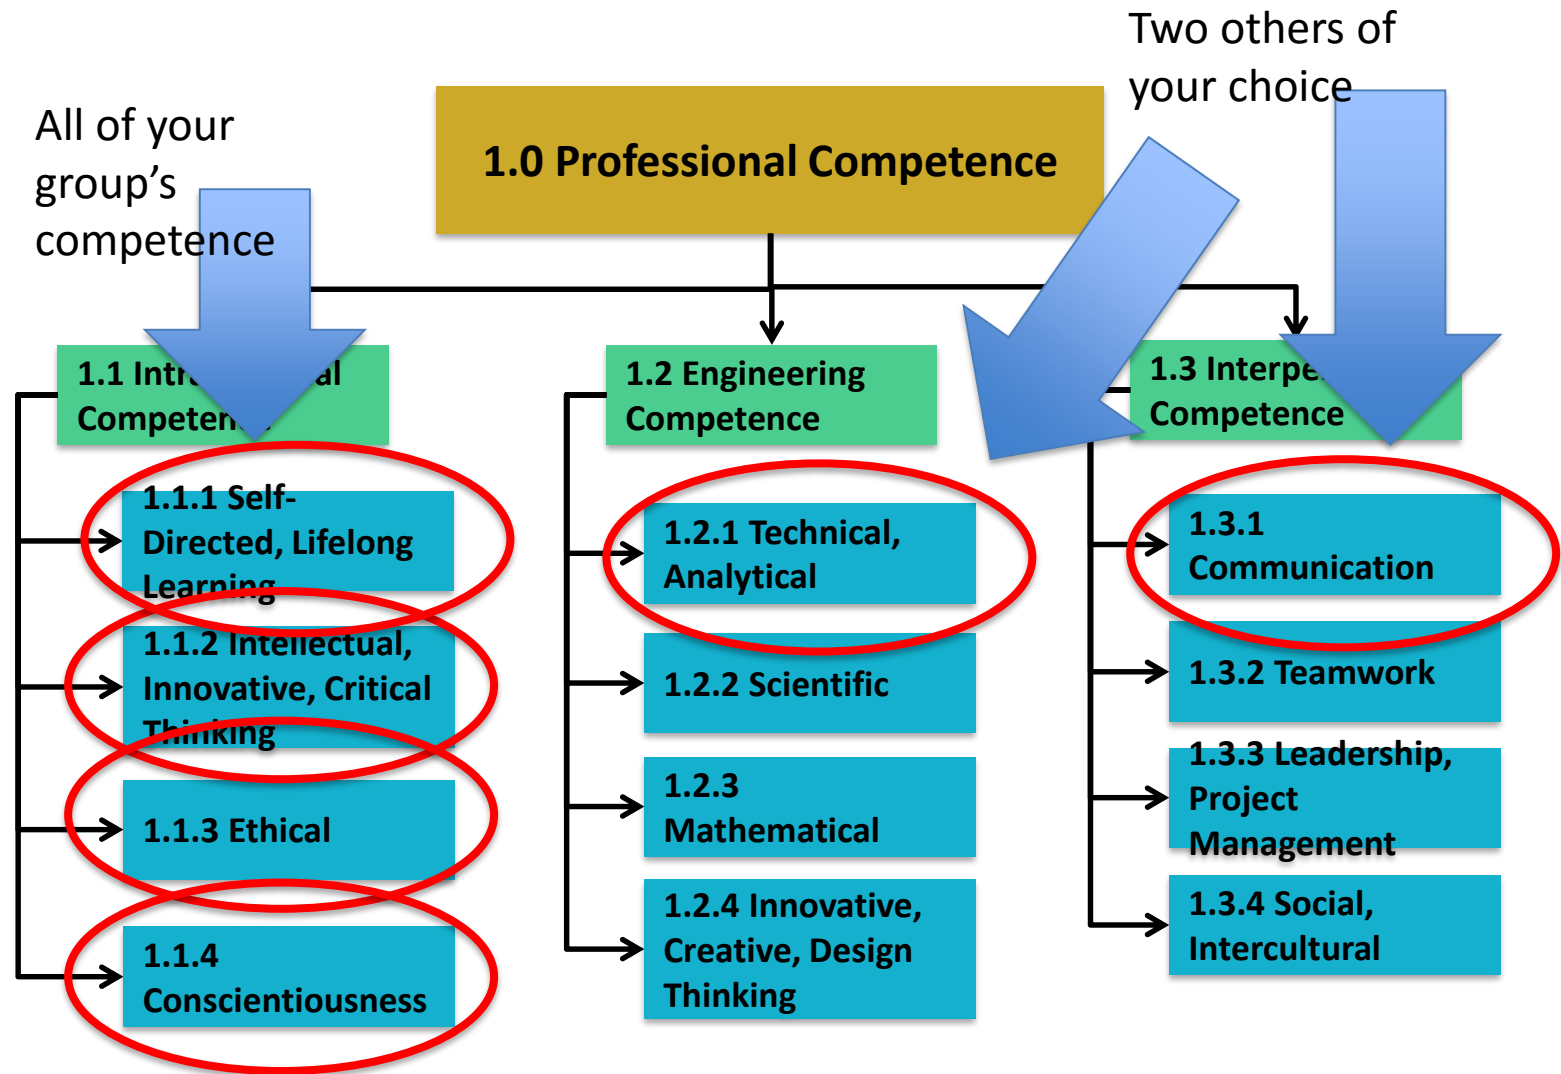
All of your group's competence

1.0 Professional Competence

Two others of your choice

1.1 Intr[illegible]al Competen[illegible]

1.1.1 Self-Directed, Lifelong Learning

1.1.2 Intellectual, Innovative, Critical Thinking

1.1.3 Ethical

1.1.4 Conscientiousness

1.2 Engineering Competence

1.2.1 Technical, Analytical

1.2.2 Scientific

1.2.3 Mathematical

1.2.4 Innovative, Creative, Design Thinking

1.3 Interpe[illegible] Competence

1.3.1 Communication

1.3.2 Teamwork

1.3.3 Leadership, Project Management

1.3.4 Social, Intercultural